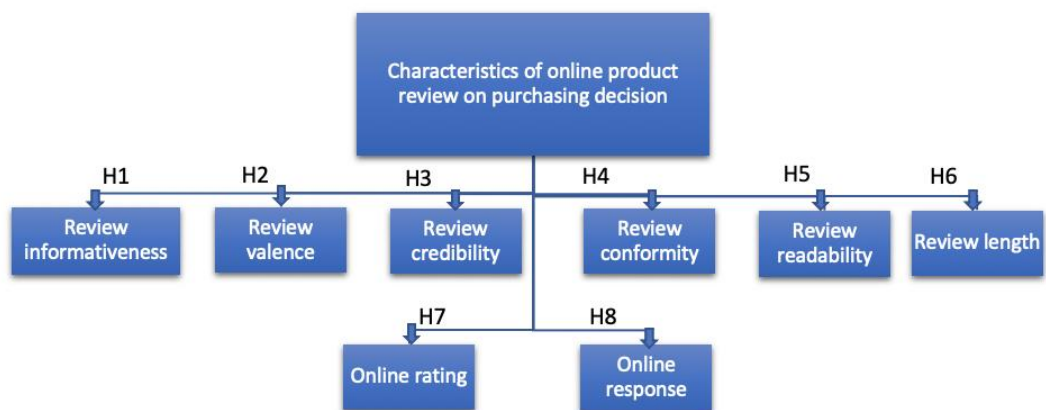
Characteristics of online product review on purchasing decision

H1
Review informativeness

H2
Review valence

H3
Review credibility

H4
Review conformity

H5
Review readability

H6
Review length

H7
Online rating

H8
Online response